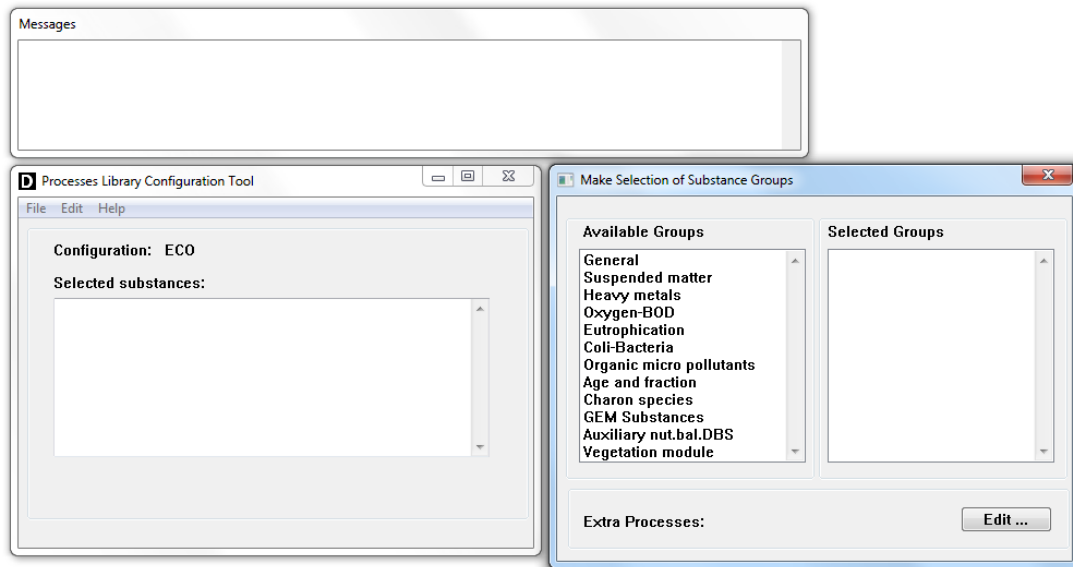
Messages

D Processes Library Configuration Tool

File Edit Help

Configuration: ECO

Selected substances:

Make Selection of Substance Groups

Available Groups

General
Suspended matter
Heavy metals
Oxygen-BOD
Eutrophication
Coli-Bacteria
Organic micro pollutants
Age and fraction
Charon species
GEM Substances
Auxiliary nut.bal.DBS
Vegetation module

Selected Groups

Extra Processes:

Edit ...